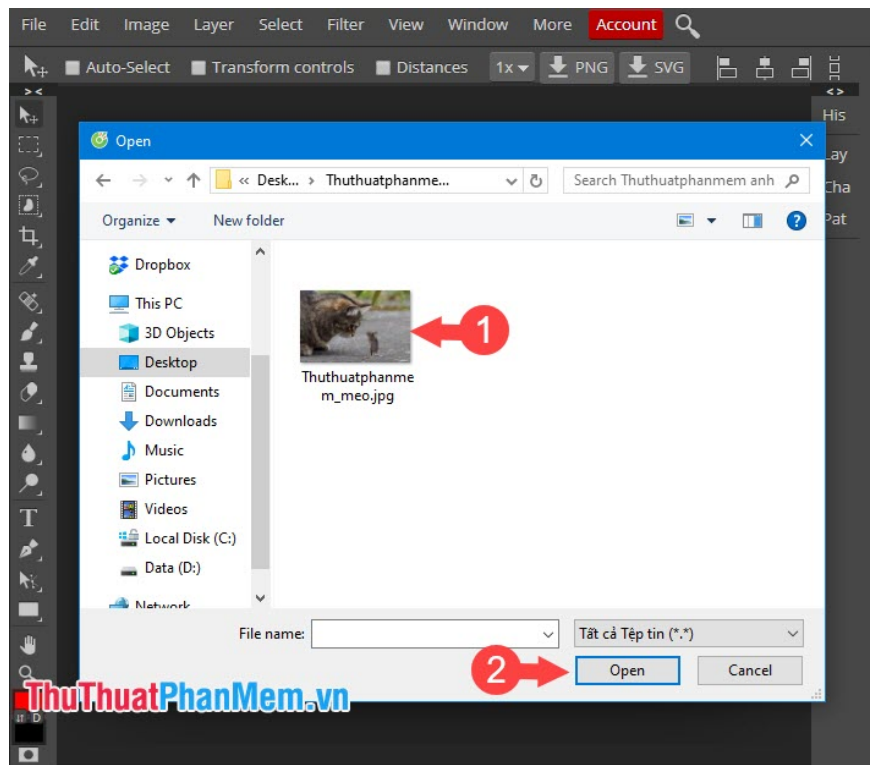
File Edit Image Layer Select Filter View Window More Account

Auto-Select Transform controls Distances 1x PNG SVG

His

Lay

Cha

Pat

Open

« Desk... › Thuthuatphanme...

Search Thuthuatphanmem anh

Organize ▾ New folder

Dropbox

This PC

3D Objects

Desktop

Documents

Downloads

Music

Pictures

Videos

Local Disk (C:)

Data (D:)

Network

Thuthuatphanmem_meo.jpg

1

File name:

Tất cả Tệp tin (*.*)

2

Open

Cancel

ThuThuatPhanMem.vn